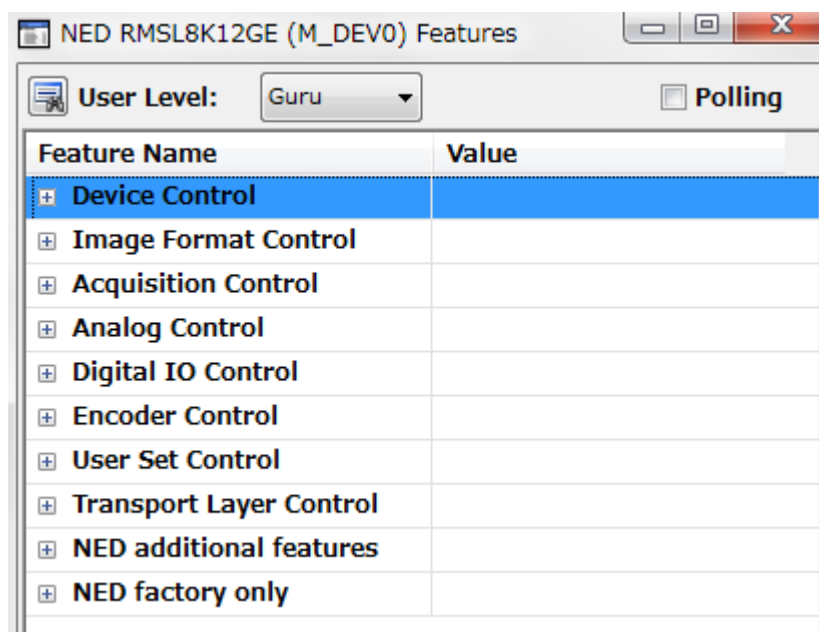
NED RMSL8K12GE (M_DEV0) Features

User Level: Guru

Polling

| Feature Name | Value |
|---|---|
| Device Control | |
| Image Format Control | |
| Acquisition Control | |
| Analog Control | |
| Digital IO Control | |
| Encoder Control | |
| User Set Control | |
| Transport Layer Control | |
| NED additional features | |
| NED factory only | |